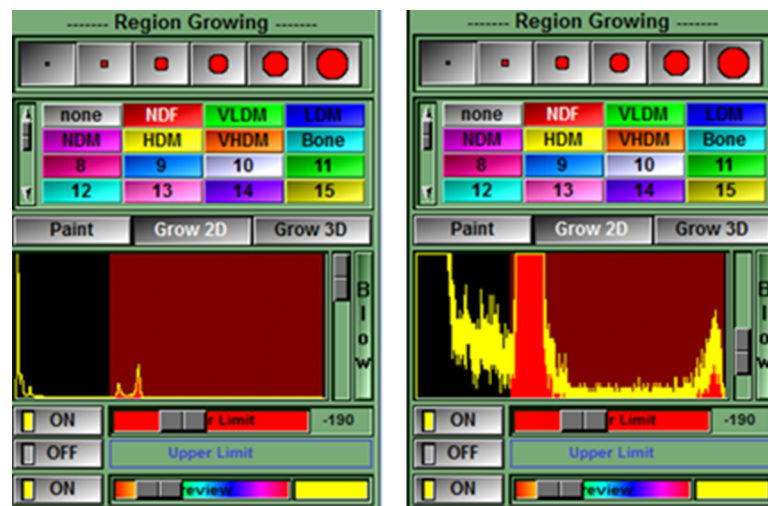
------- Region Growing -------

| none | NDF | VLDM | LDM |
|---|---|---|---|
| NDM | HDM | VHDM | Bone |
| 8 | 9 | 10 | 11 |
| 12 | 13 | 14 | 15 |

Paint Grow 2D Grow 3D

B l o w

ON r Limit -190

OFF Upper Limit

ON review

------- Region Growing -------

| none | NDF | VLDM | LDM |
|---|---|---|---|
| NDM | HDM | VHDM | Bone |
| 8 | 9 | 10 | 11 |
| 12 | 13 | 14 | 15 |

Paint Grow 2D Grow 3D

B l o w

ON r Limit -190

OFF Upper Limit

ON review